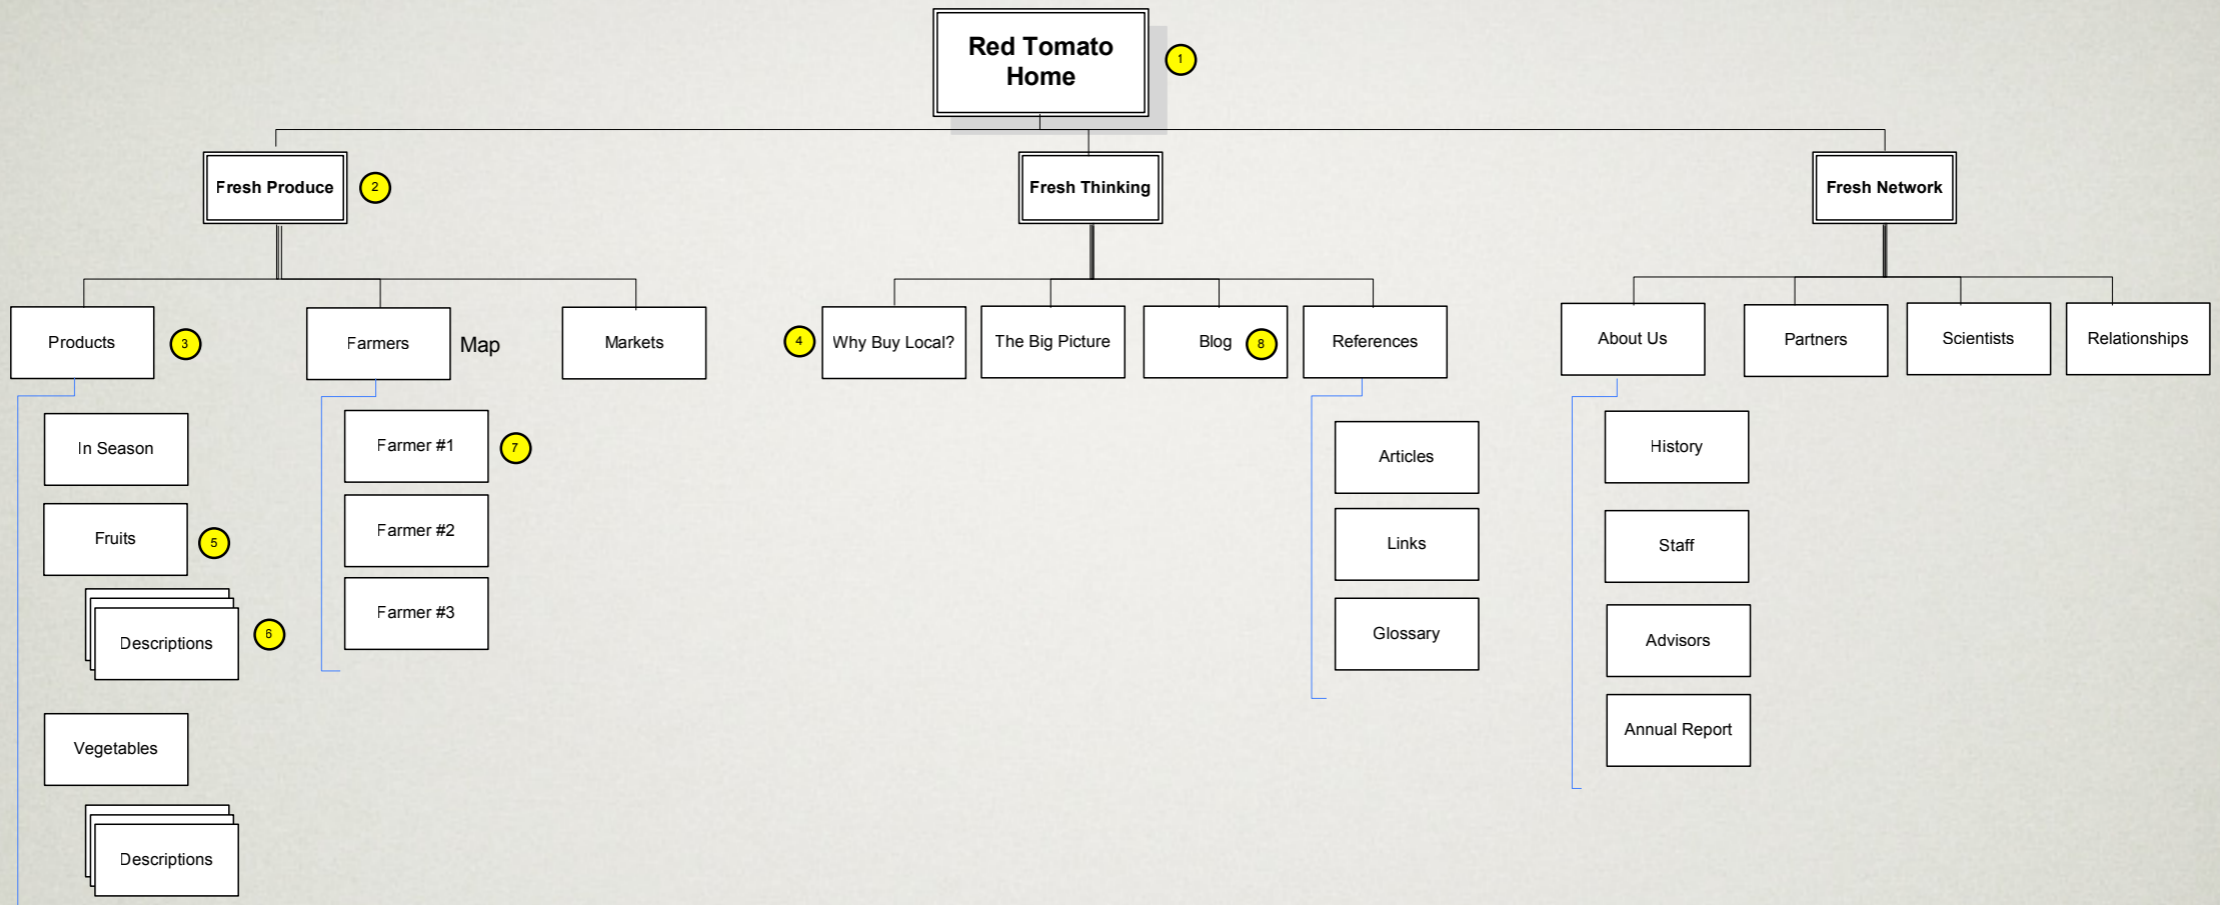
Red Tomato Home
1

Fresh Produce
2

Fresh Thinking

Fresh Network

Products
3

Farmers
Map

Markets

4
Why Buy Local?

The Big Picture

Blog
8

References

About Us

Partners

Scientists

Relationships

In Season

Fruits
5

Descriptions
6

Vegetables

Descriptions

Farmer #1
7

Farmer #2

Farmer #3

Articles

Links

Glossary

History

Staff

Advisors

Annual Report